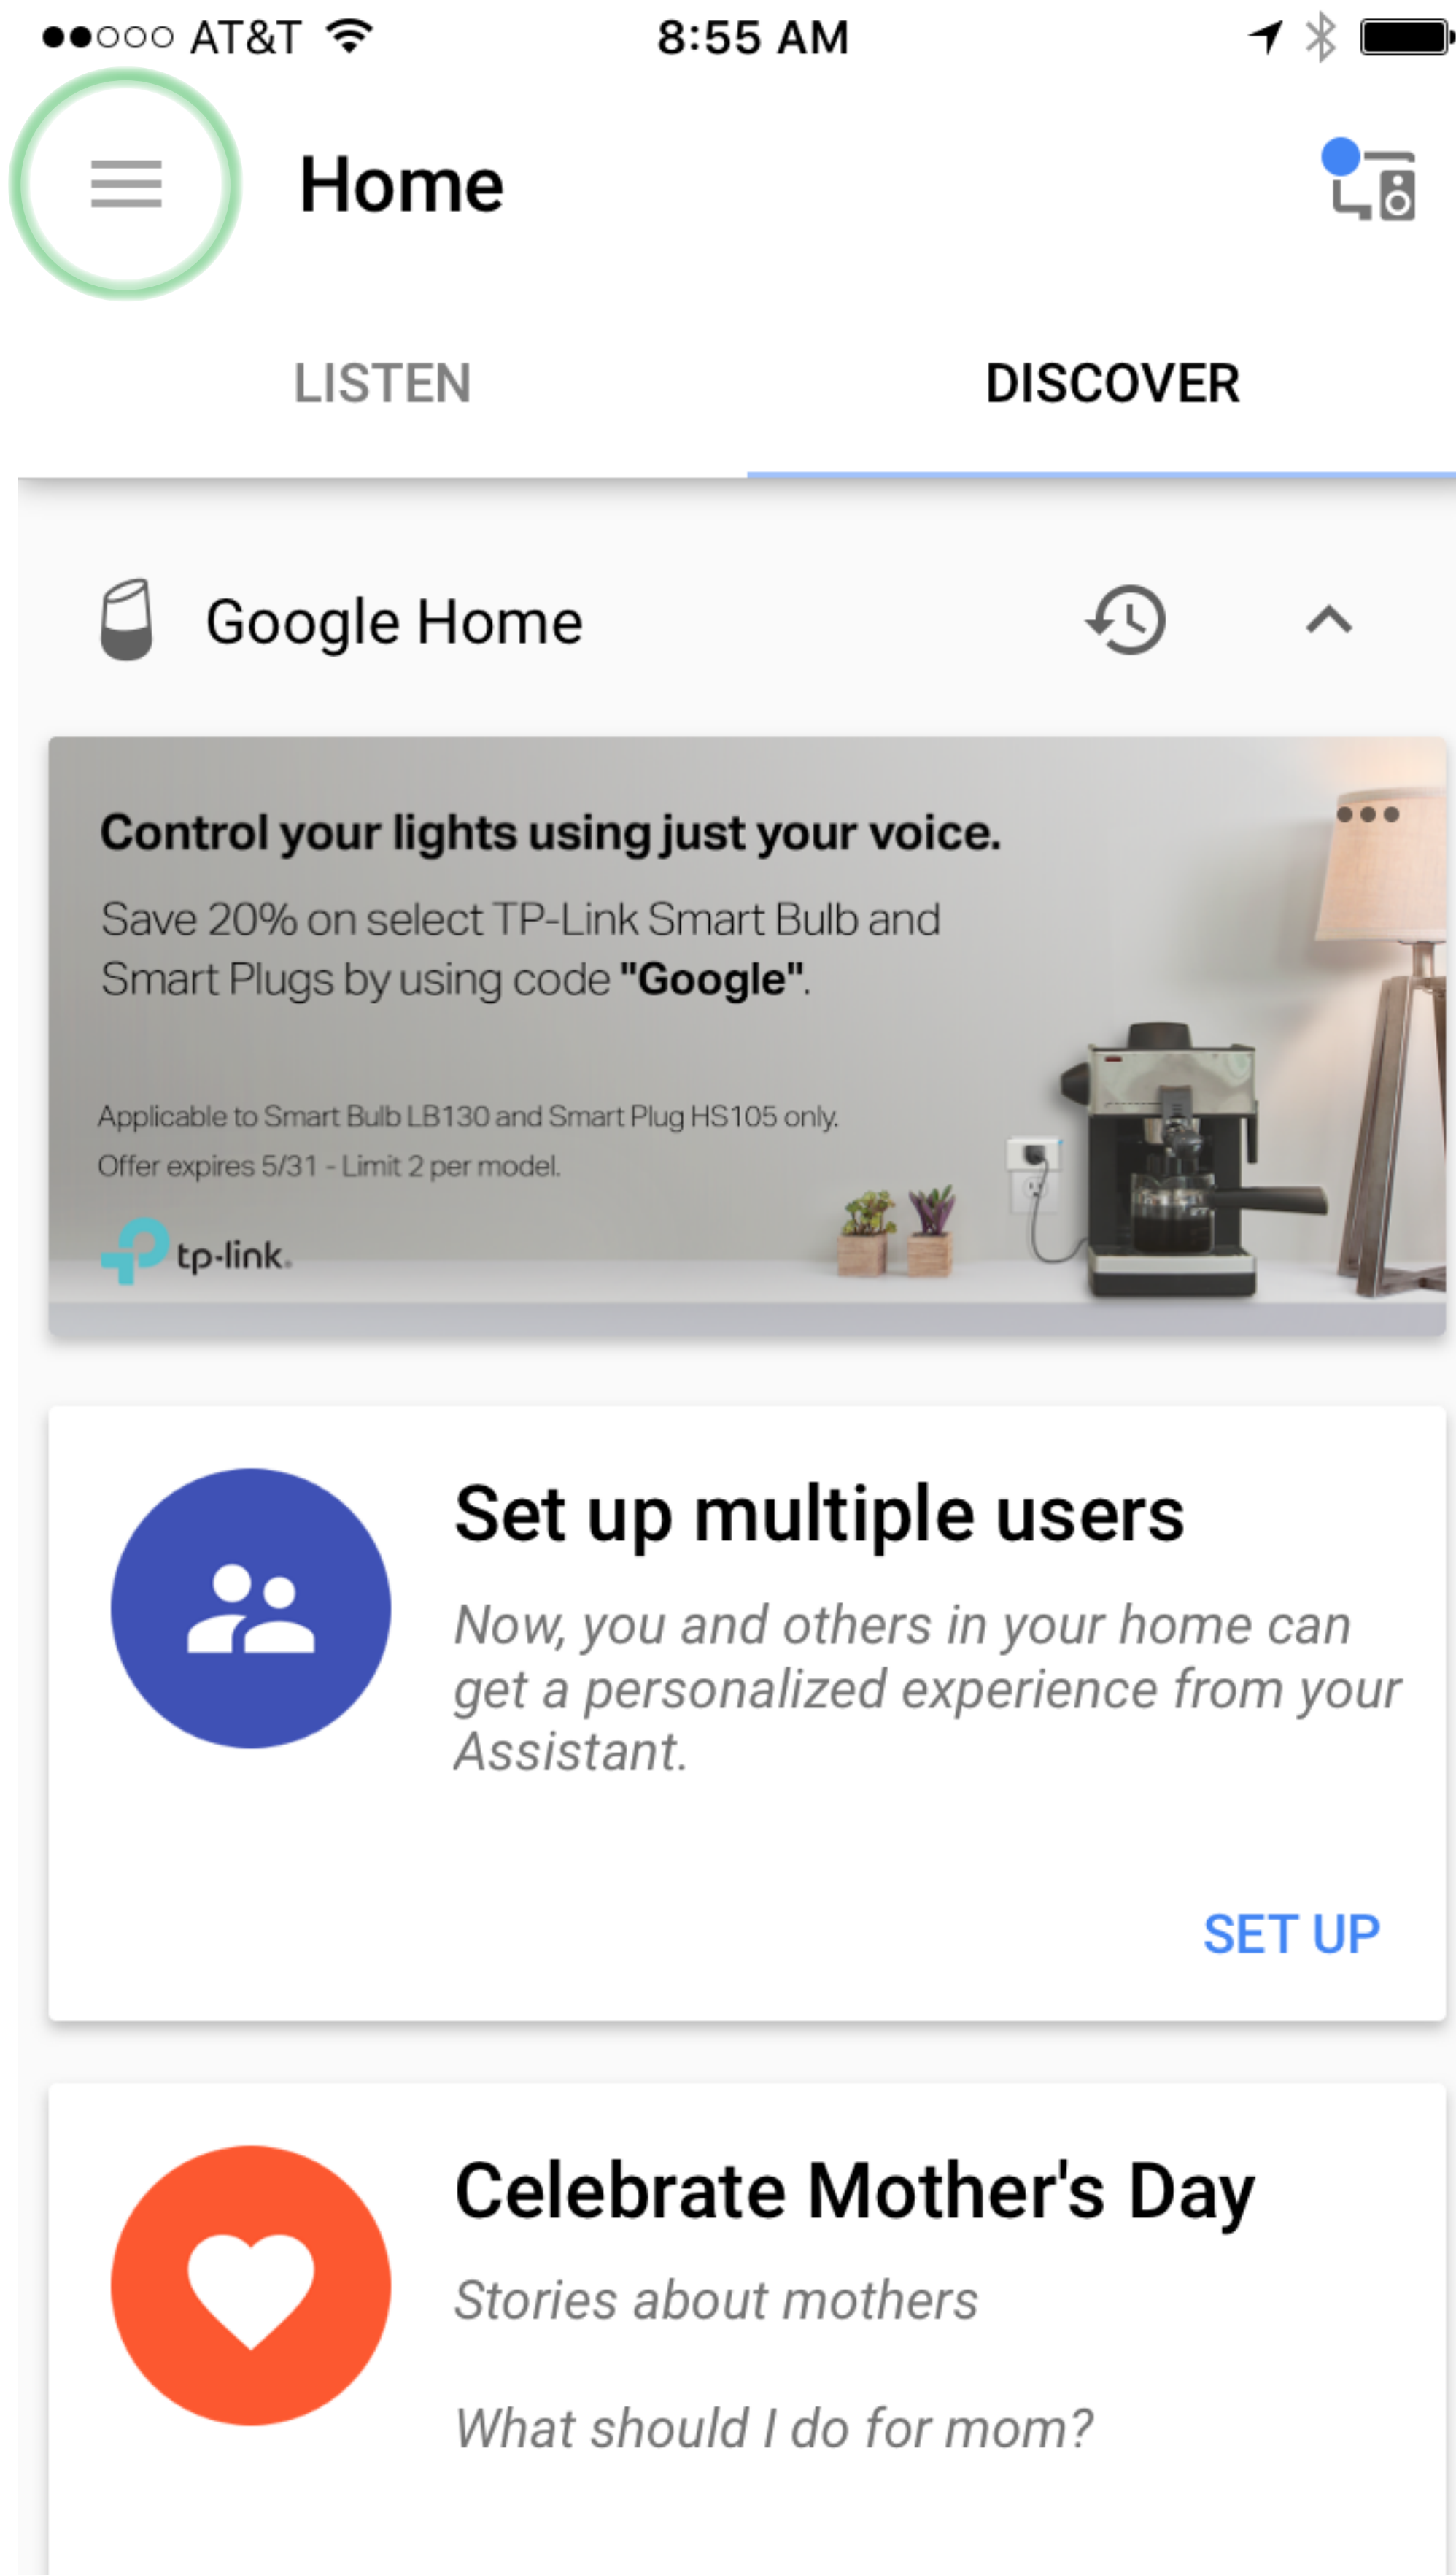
●●○○○ AT&T 8:55 AM

Home

LISTEN DISCOVER

Google Home

Control your lights using just your voice.

Save 20% on select TP-Link Smart Bulb and Smart Plugs by using code **"Google"**.

Applicable to Smart Bulb LB130 and Smart Plug HS105 only. Offer expires 5/31 - Limit 2 per model.

tp-link.

Set up multiple users

*Now, you and others in your home can get a personalized experience from your Assistant.*

SET UP

Celebrate Mother's Day

*Stories about mothers*

*What should I do for mom?*